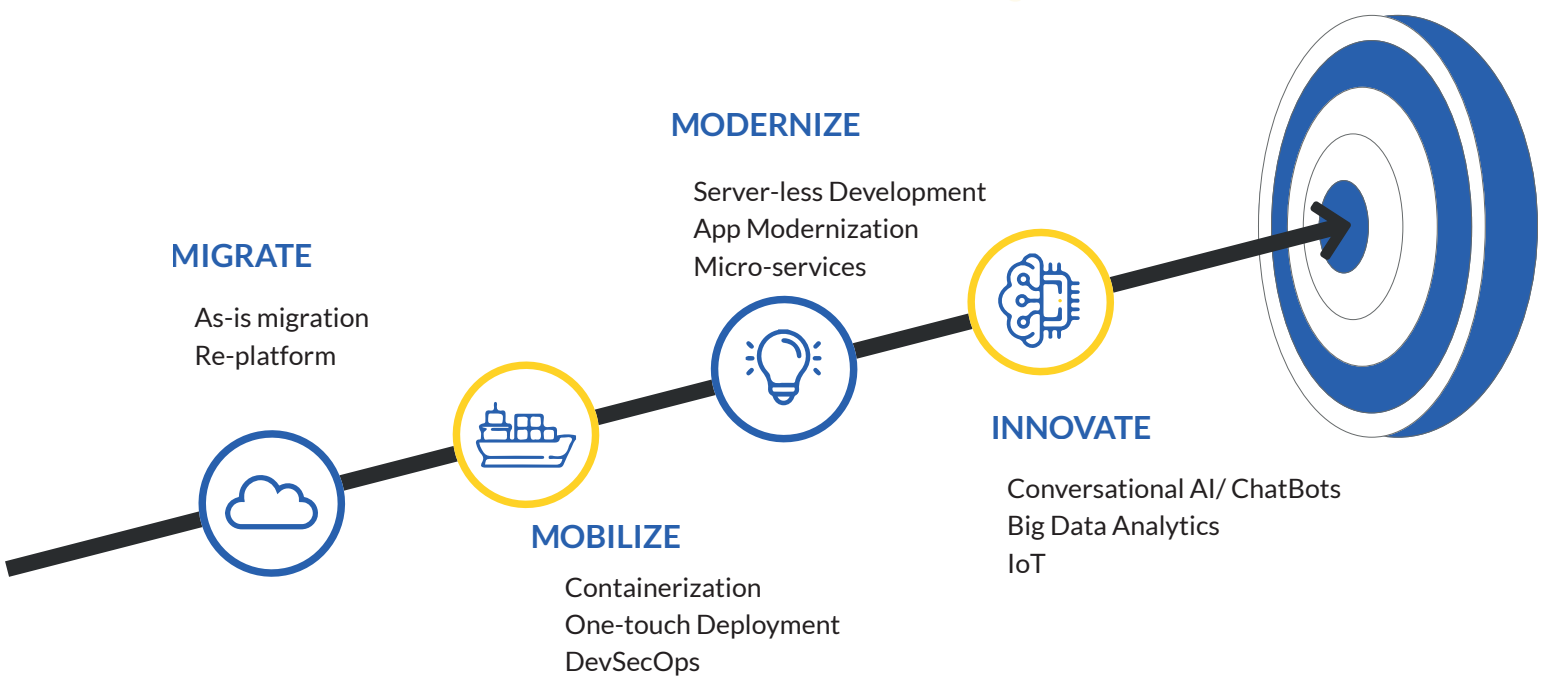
MIGRATE

As-is migration
Re-platform

MOBILIZE

Containerization
One-touch Deployment
DevSecOps

MODERNIZE

Server-less Development
App Modernization
Micro-services

INNOVATE

Conversational AI/ ChatBots
Big Data Analytics
IoT